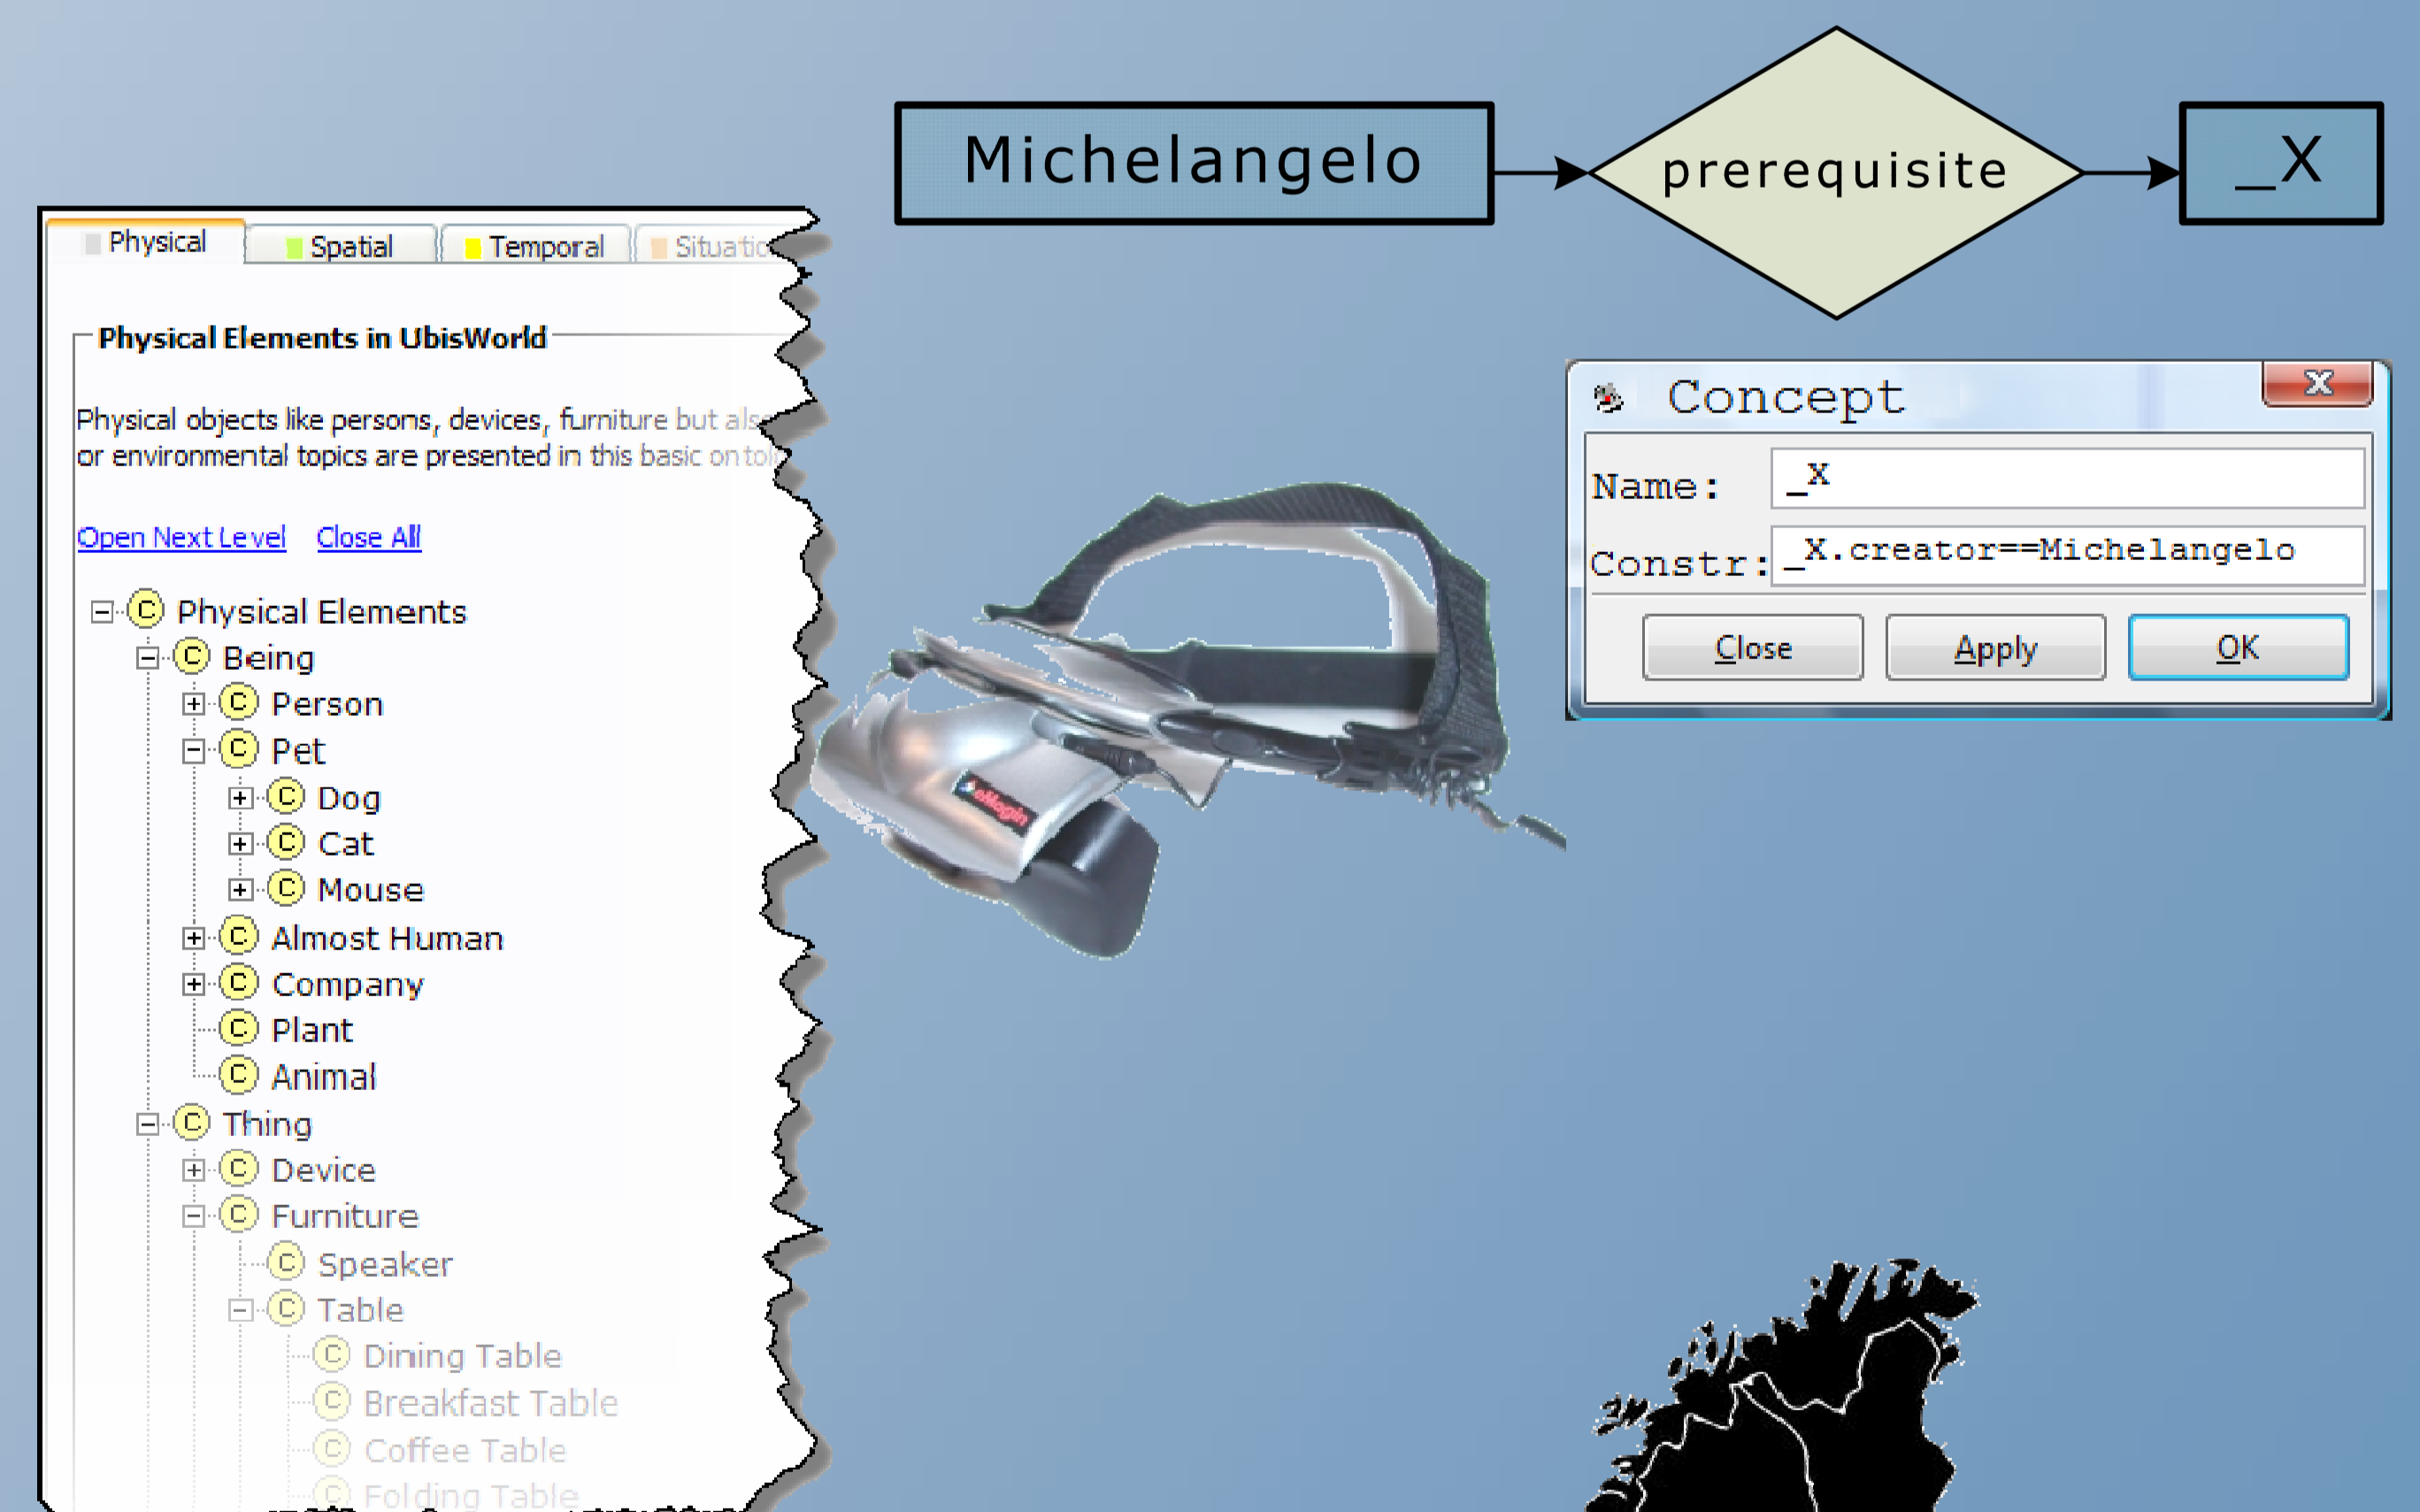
Physical Spatial Temporal Situatio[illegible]

Physical Elements in UbisWorld

Physical objects like persons, devices, furniture but als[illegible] or environmental topics are presented in this basic ontol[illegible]

Open Next Level Close All

C Physical Elements
C Being
C Person
C Pet
C Dog
C Cat
C Mouse
C Almost Human
C Company
C Plant
C Animal
C Thing
C Device
C Furniture
C Speaker
C Table
C Dining Table
C Breakfast Table
C Coffee Table
C Folding Table

Michelangelo

prerequisite

_X

Concept

Name: _X

Constr: _X.creator==Michelangelo

Close Apply OK